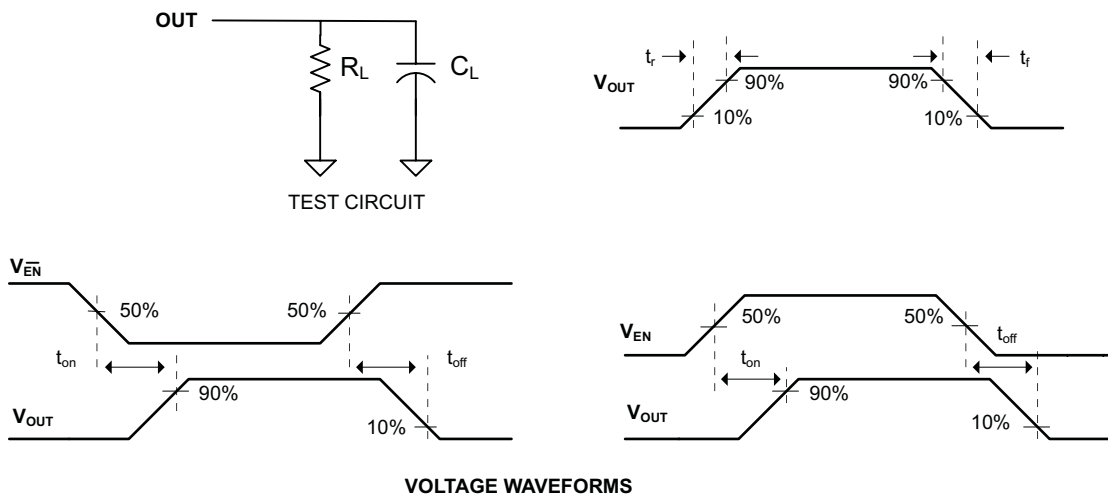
OUT

$R_L$

$C_L$

TEST CIRCUIT

$t_r$

$t_f$

$V_{OUT}$

90%

90%

10%

10%

$V_{\overline{EN}}$

50%

50%

$t_{on}$

$t_{off}$

90%

$V_{OUT}$

10%

$V_{EN}$

50%

50%

$t_{off}$

$t_{on}$

90%

$V_{OUT}$

10%

VOLTAGE WAVEFORMS